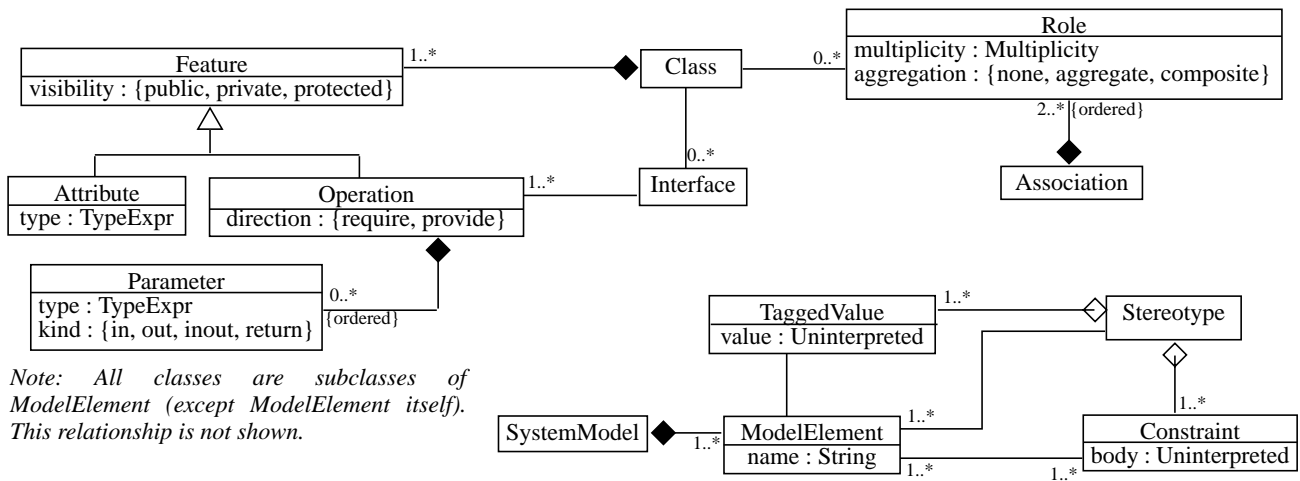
Feature
visibility : {public, private, protected}

1..*

Class

0..*

Role
multiplicity : Multiplicity
aggregation : {none, aggregate, composite}

2..* {ordered}

Association

0..*

Interface

1..*

Attribute
type : TypeExpr

Operation
direction : {require, provide}

Parameter
type : TypeExpr
kind : {in, out, inout, return}

0..*
{ordered}

TaggedValue
value : Uninterpreted

1..*

Stereotype

Note: All classes are subclasses of ModelElement (except ModelElement itself). This relationship is not shown.

1..*

1..*

SystemModel

1..*

ModelElement
name : String

1..*

1..*

Constraint
body : Uninterpreted